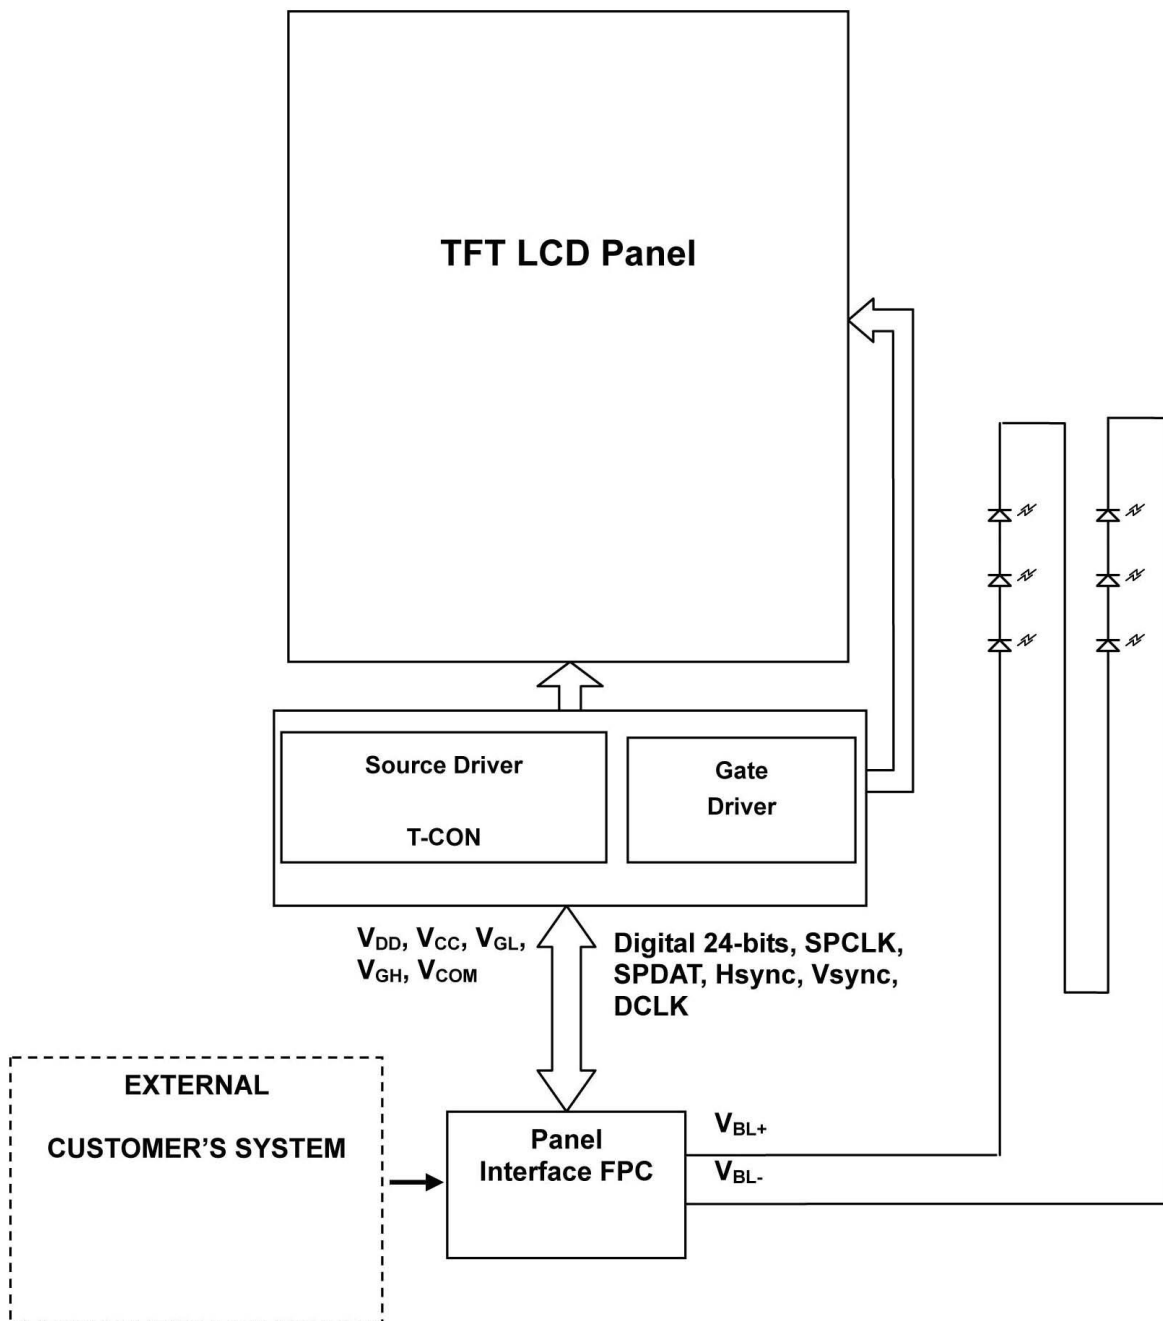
TFT LCD Panel

Source Driver

T-CON

Gate Driver

$V_{DD}$, $V_{CC}$, $V_{GL}$, $V_{GH}$, $V_{COM}$

Digital 24-bits, SPCLK, SPDAT, Hsync, Vsync, DCLK

EXTERNAL

CUSTOMER'S SYSTEM

Panel Interface FPC

$V_{BL+}$

$V_{BL-}$